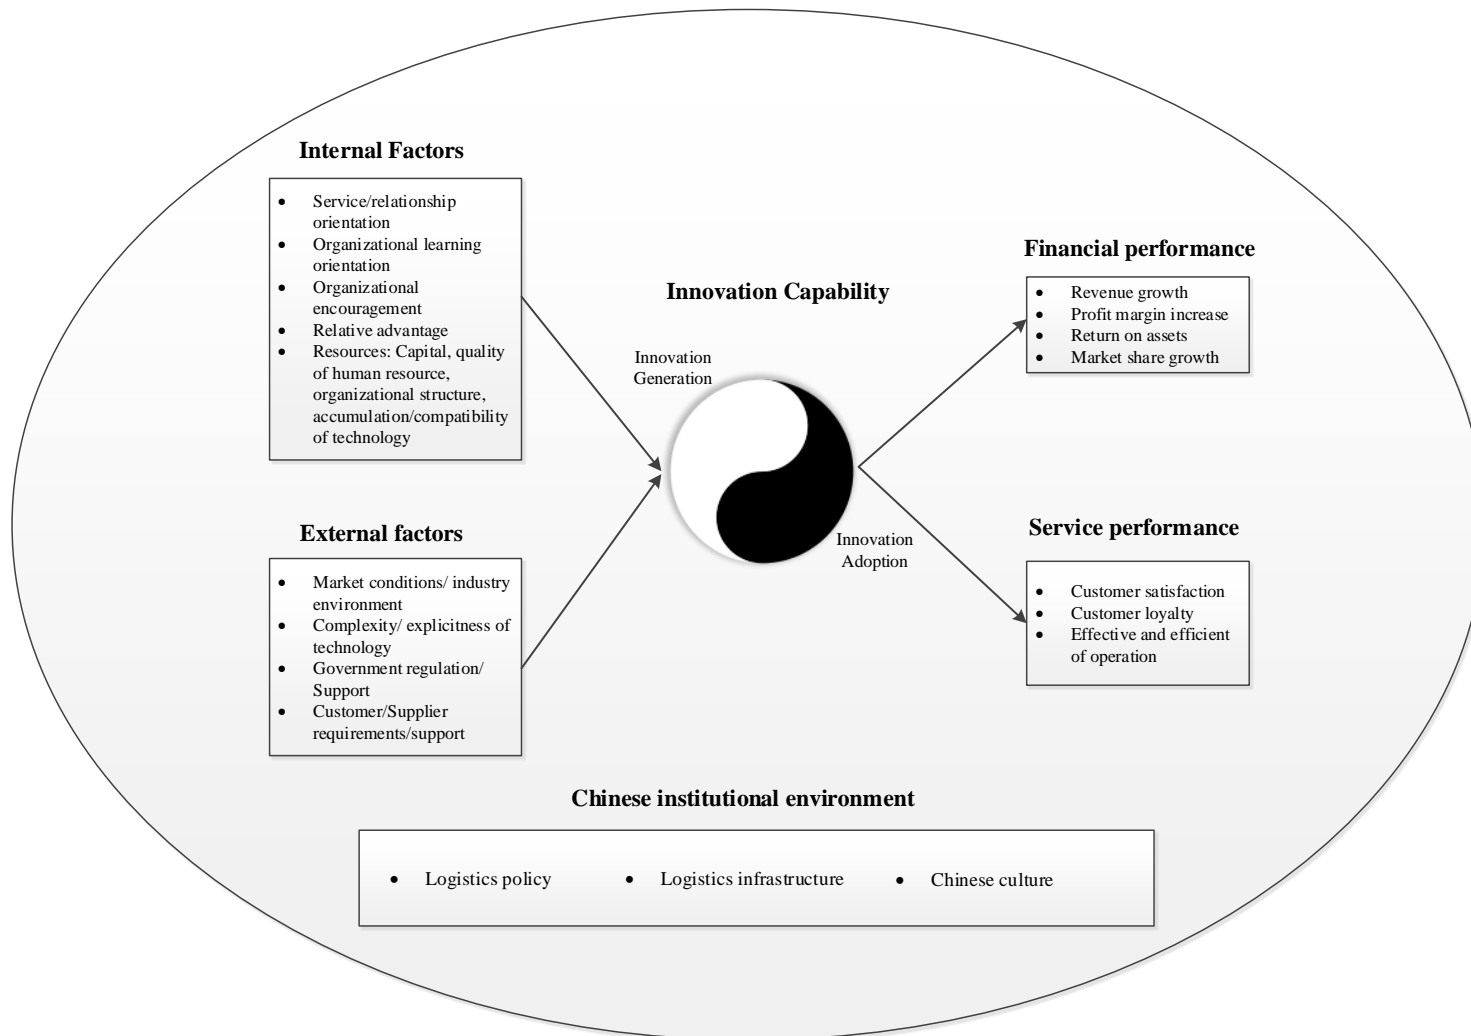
Internal Factors

- Service/relationship orientation
- Organizational learning orientation
- Organizational encouragement
- Relative advantage
- Resources: Capital, quality of human resource, organizational structure, accumulation/compatibility of technology

External factors

- Market conditions/ industry environment
- Complexity/ explicitness of technology
- Government regulation/ Support
- Customer/Supplier requirements/support

Innovation Capability

Innovation Generation

Innovation Adoption

Financial performance

- Revenue growth
- Profit margin increase
- Return on assets
- Market share growth

Service performance

- Customer satisfaction
- Customer loyalty
- Effective and efficient of operation

Chinese institutional environment

- Logistics policy
- Logistics infrastructure
- Chinese culture